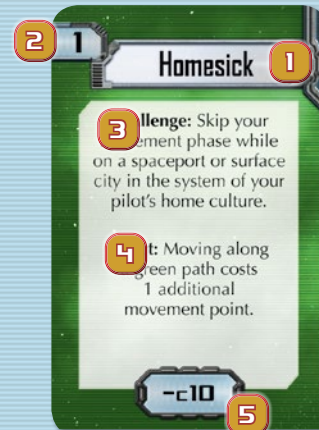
2 1

Homesick 1

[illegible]llenge: Skip your 3 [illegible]ement phase while on a spaceport or surface city in the system of your pilot's home culture.

4 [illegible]t: Moving along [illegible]green path costs 1 additional movement point.

–c10

5